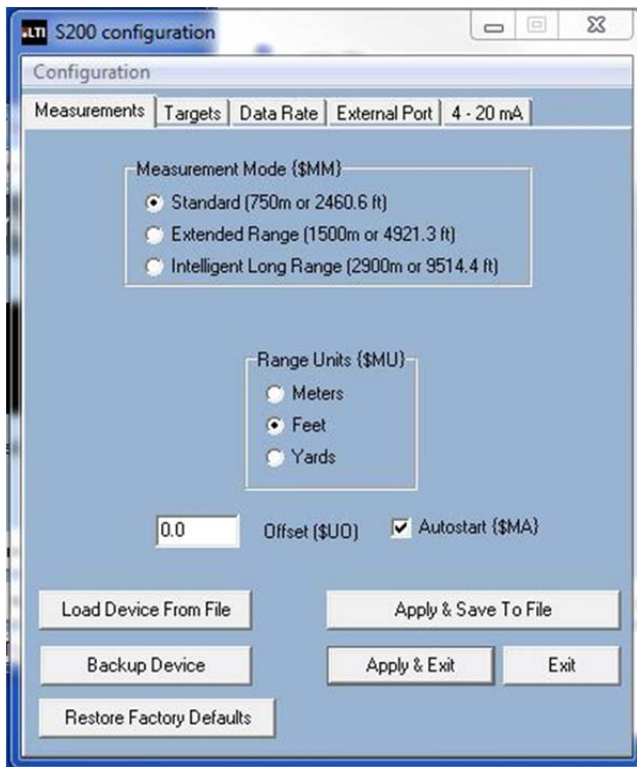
LTI S200 configuration

Configuration

Measurements | Targets | Data Rate | External Port | 4 - 20 mA

Measurement Mode {$MM}
Standard (750m or 2460.6 ft)
Extended Range (1500m or 4921.3 ft)
Intelligent Long Range (2900m or 9514.4 ft)

Range Units {$MU}
Meters
Feet
Yards

0.0 Offset ($UO) Autostart {$MA}

Load Device From File
Apply & Save To File
Backup Device
Apply & Exit
Exit
Restore Factory Defaults